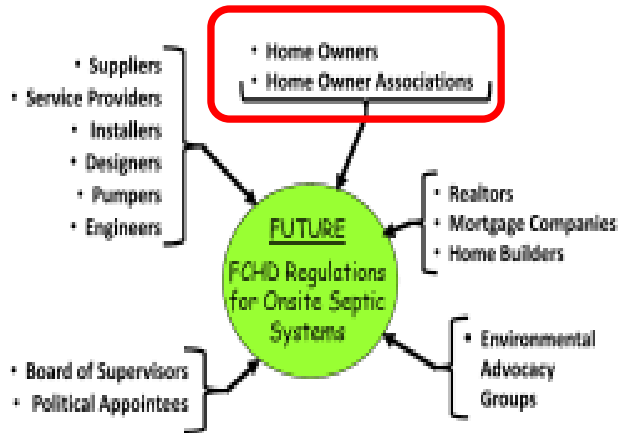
• Home Owners
• Home Owner Associations

• Suppliers
• Service Providers
• Installers
• Designers
• Pumpers
• Engineers

FUTURE
FCHD Regulations for Onsite Septic Systems

• Realtors
• Mortgage Companies
• Home Builders

• Board of Supervisors
• Political Appointees

• Environmental Advocacy Groups